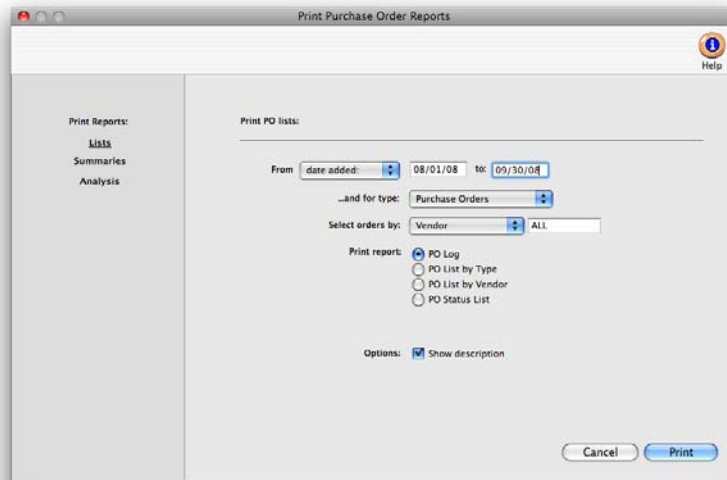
Print Purchase Order Reports

Help

Print Reports:
Lists
Summaries
Analysis

Print PO lists:

From date added: 08/01/08 to: 09/30/08

...and for type: Purchase Orders

Select orders by: Vendor ALL

Print report: PO Log
PO List by Type
PO List by Vendor
PO Status List

Options: Show description

Cancel Print